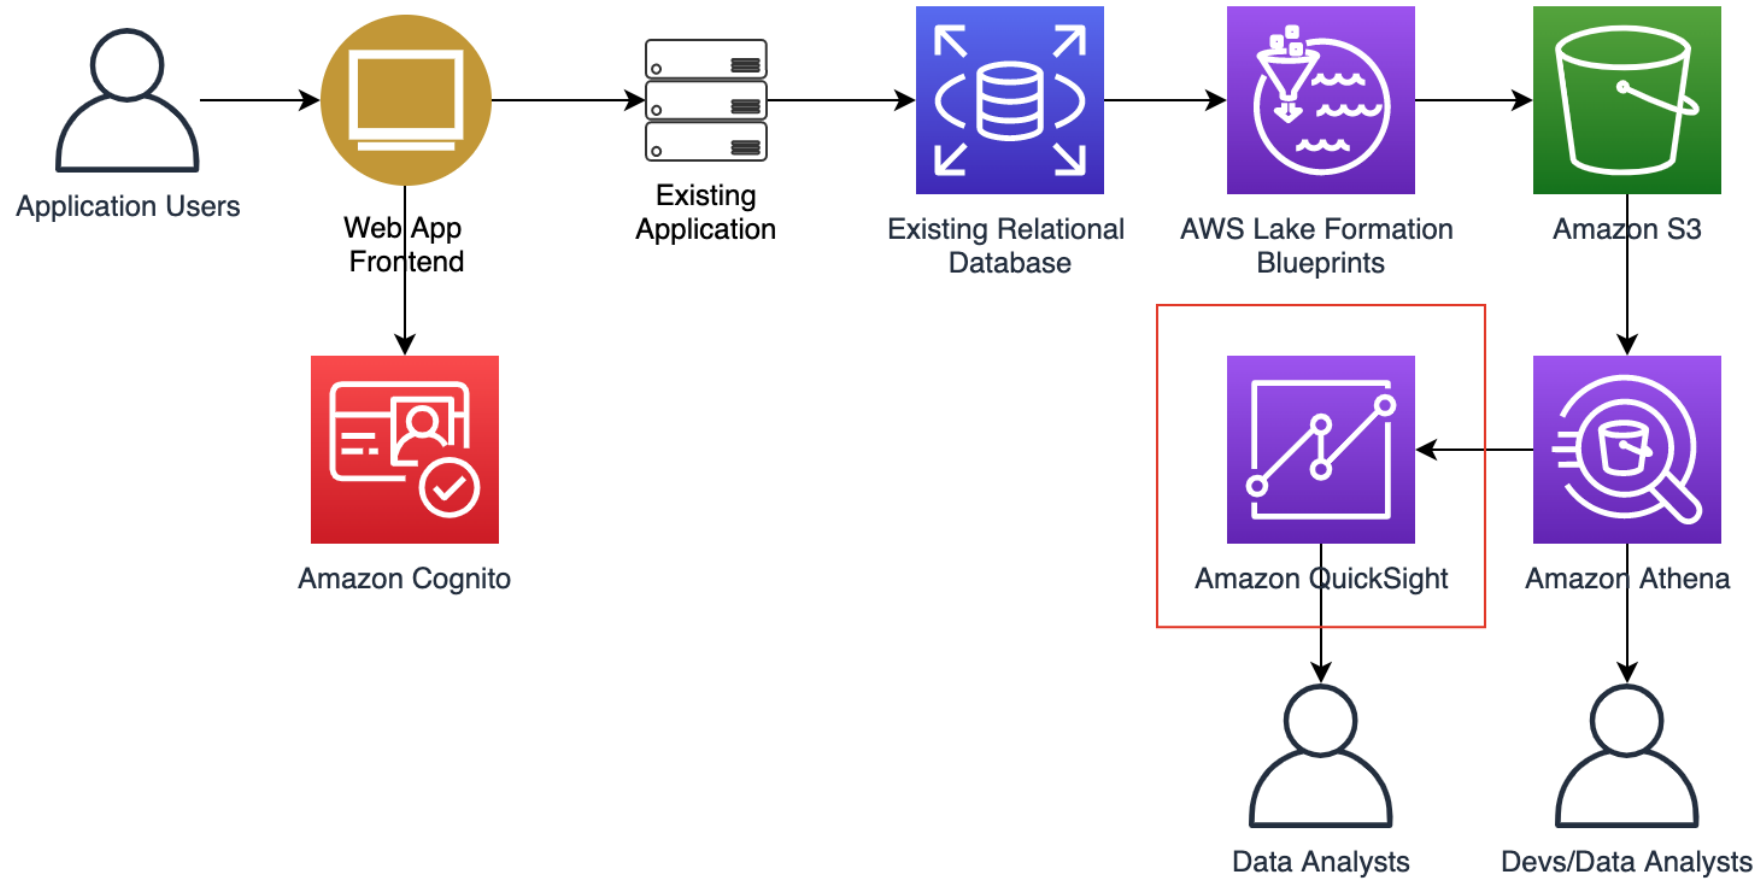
Application Users

Web App Frontend

Existing Application

Existing Relational Database

AWS Lake Formation Blueprints

Amazon S3

Amazon Cognito

Amazon QuickSight

Amazon Athena

Data Analysts

Devs/Data Analysts